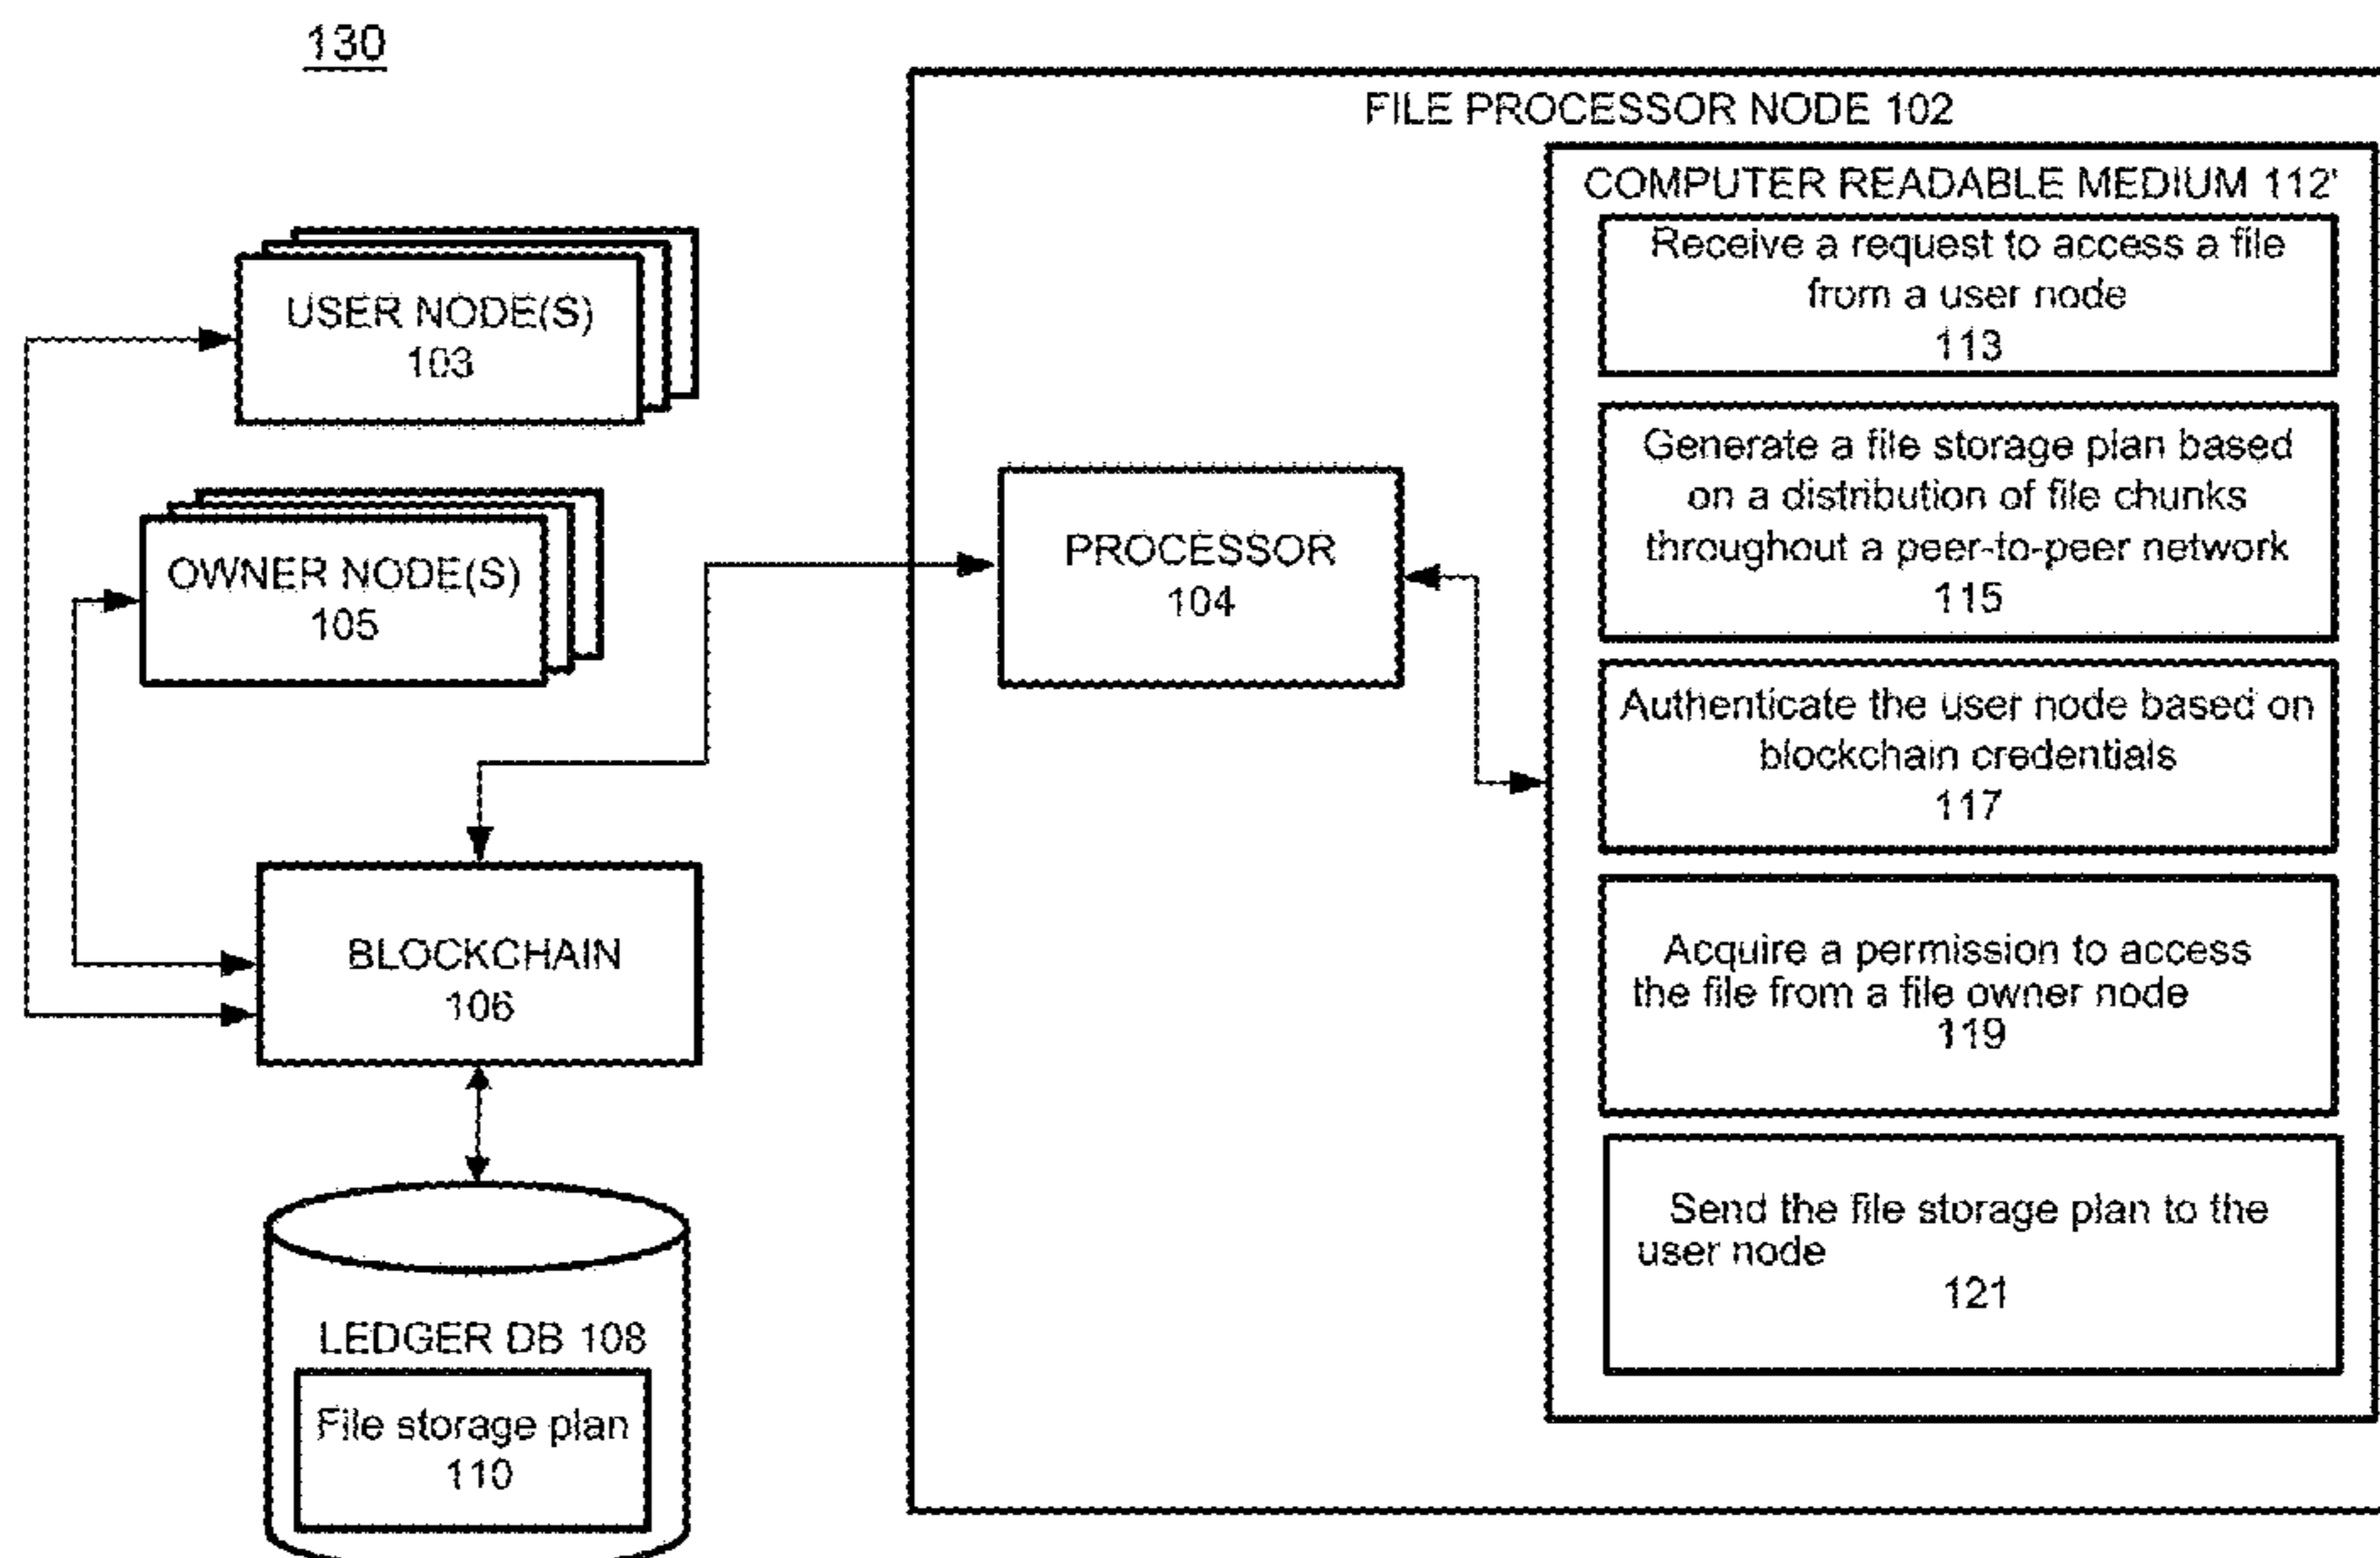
130

USER NODE(S)
103

OWNER NODE(S)
105

BLOCKCHAIN
106

LEDGER DB 108

File storage plan
110

FILE PROCESSOR NODE 102

PROCESSOR
104

COMPUTER READABLE MEDIUM 112'

Receive a request to access a file from a user node
113

Generate a file storage plan based on a distribution of file chunks throughout a peer-to-peer network
115

Authenticate the user node based on blockchain credentials
117

Acquire a permission to access the file from a file owner node
119

Send the file storage plan to the user node
121